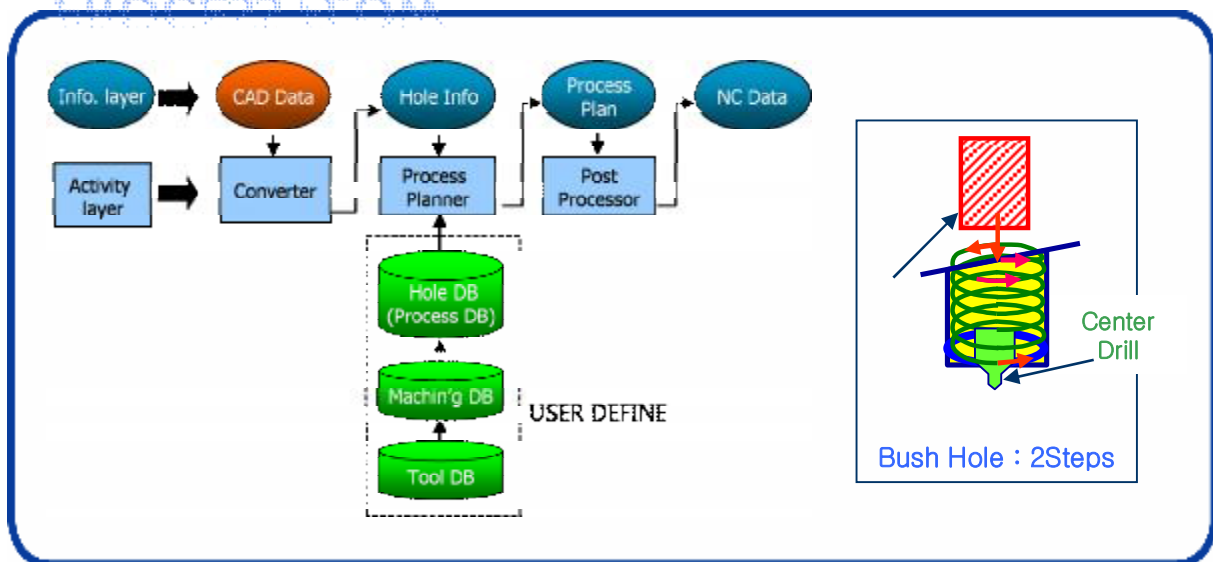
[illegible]

Info. layer

CAD Data

Hole Info

Process Plan

NC Data

Activity layer

Converter

Process Planner

Post Processor

Hole DB (Process DB)

Machin'g DB

Tool DB

USER DEFINE

Center Drill

Bush Hole : 2Steps